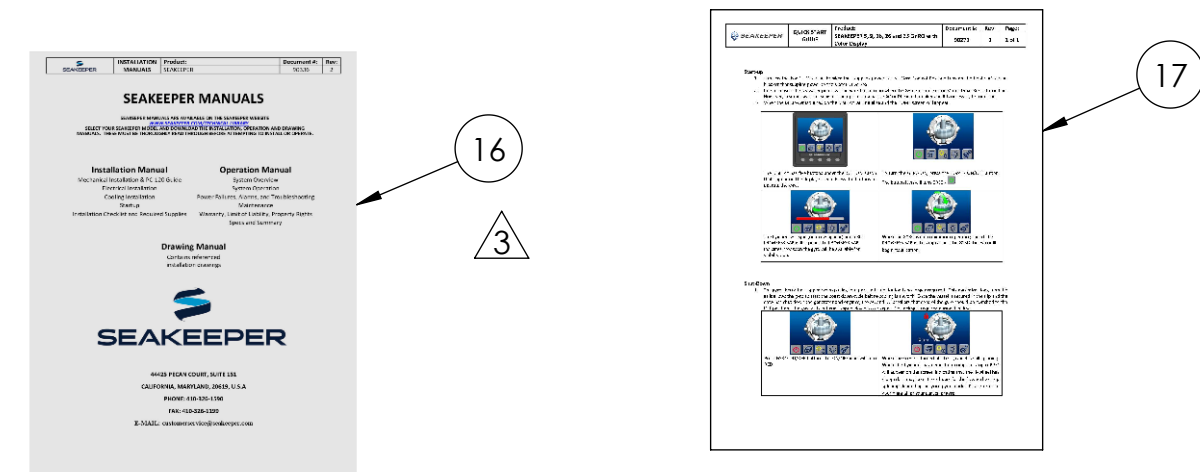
SEAKEEPER

INSTALLATION MANUALS

Product: SEAKEEPER

Document #: 90305

Rev: 2

SEAKEEPER MANUALS

SEAKEEPER MANUALS ARE AVAILABLE ON THE SEAKEEPER WEBSITE
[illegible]
SELECT YOUR SEAKEEPER MODEL AND DOWNLOAD THE INSTALLATION, OPERATION AND DRAWING MANUALS. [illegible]

Installation Manual
Mechanical Installation & PC 120 Guide
Electrical Installation
Cooling Installation
Startup
Installation Checklist and Required Supplies

Operation Manual
System Overview
System Operation
Power Failures, Alarms, and Troubleshooting
Maintenance
Warranty, Limit of Liability, Property Rights
Specs and Summary

Drawing Manual
Contains referenced installation drawings

SEAKEEPER

44425 PECAN COURT, SUITE 151
CALIFORNIA, MARYLAND, 20619, U.S.A
PHONE: 410-326-1590
FAX: 410-326-1199
E-MAIL: customerservice@seakeeper.com

16

3

17

SEAKEEPER

QUICK START GUIDE

Products: SEAKEEPER 5, 9, 16, 26 and 35 Gyro with Color Display

Document #: 90271

Rev: 3

Page: 1 of 1

Startup
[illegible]

Shutdown
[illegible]